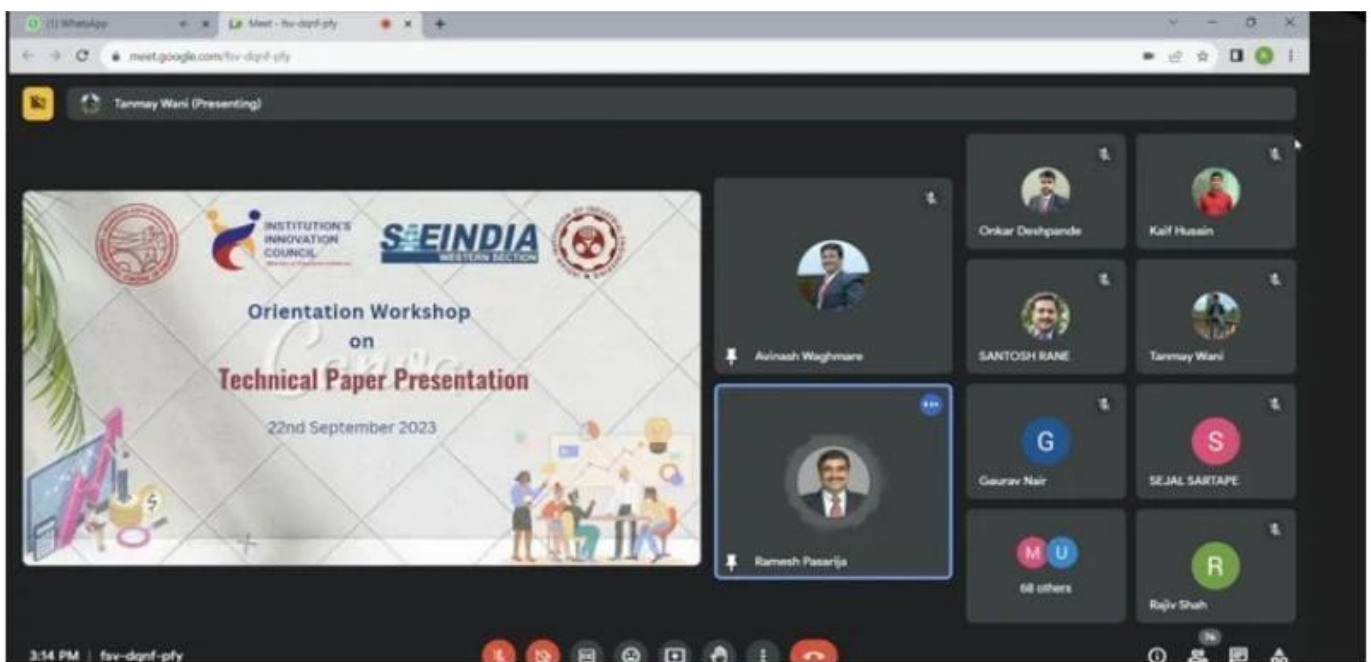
(1) WhatsApp

Meet - fsv-dqnf-pfy

meet.google.com/fsv-dqnf-pfy

Tanmay Wani (Presenting)

INSTITUTION'S INNOVATION COUNCIL

SAEINDIA WESTERN SECTION

Orientation Workshop on Technical Paper Presentation

22nd September 2023

Avinash Waghmare

Ramesh Pasarija

Onkar Deshpande

Kaif Husain

SANTOSH RANE

Tanmay Wani

G

Gaurav Nair

S

SEJAL SARTAPE

M U

68 others

R

Rajiv Shah

3:14 PM | fsv-dqnf-pfy

74